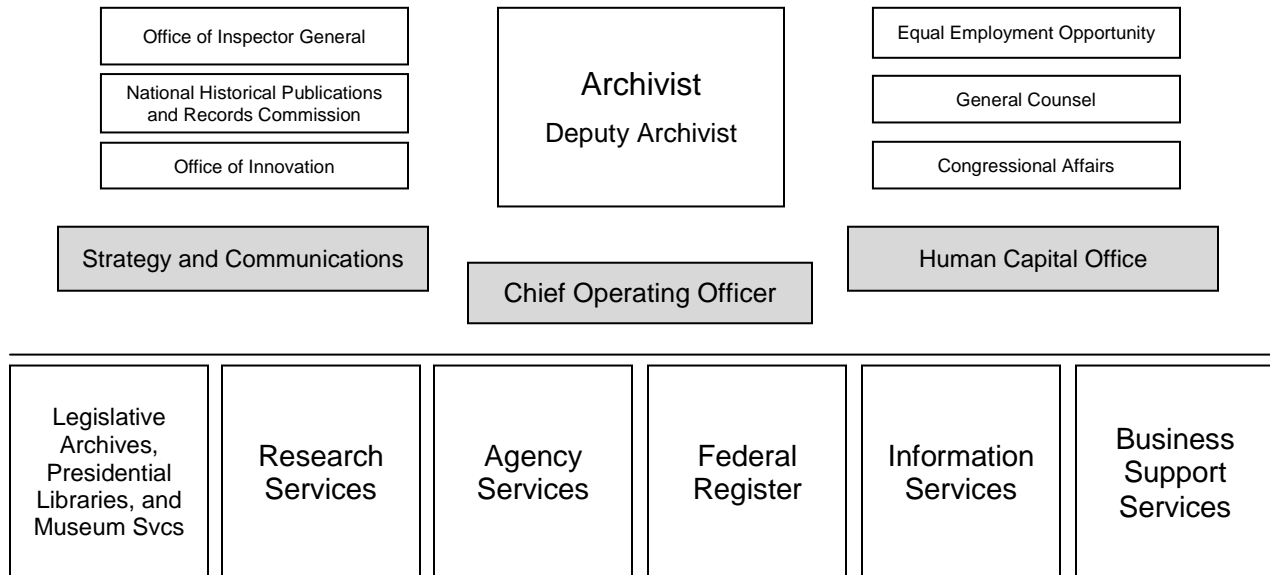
Office of Inspector General

National Historical Publications and Records Commission

Office of Innovation

Archivist

Deputy Archivist

Equal Employment Opportunity

General Counsel

Congressional Affairs

Strategy and Communications

Chief Operating Officer

Human Capital Office

Legislative Archives, Presidential Libraries, and Museum Svcs

Research Services

Agency Services

Federal Register

Information Services

Business Support Services